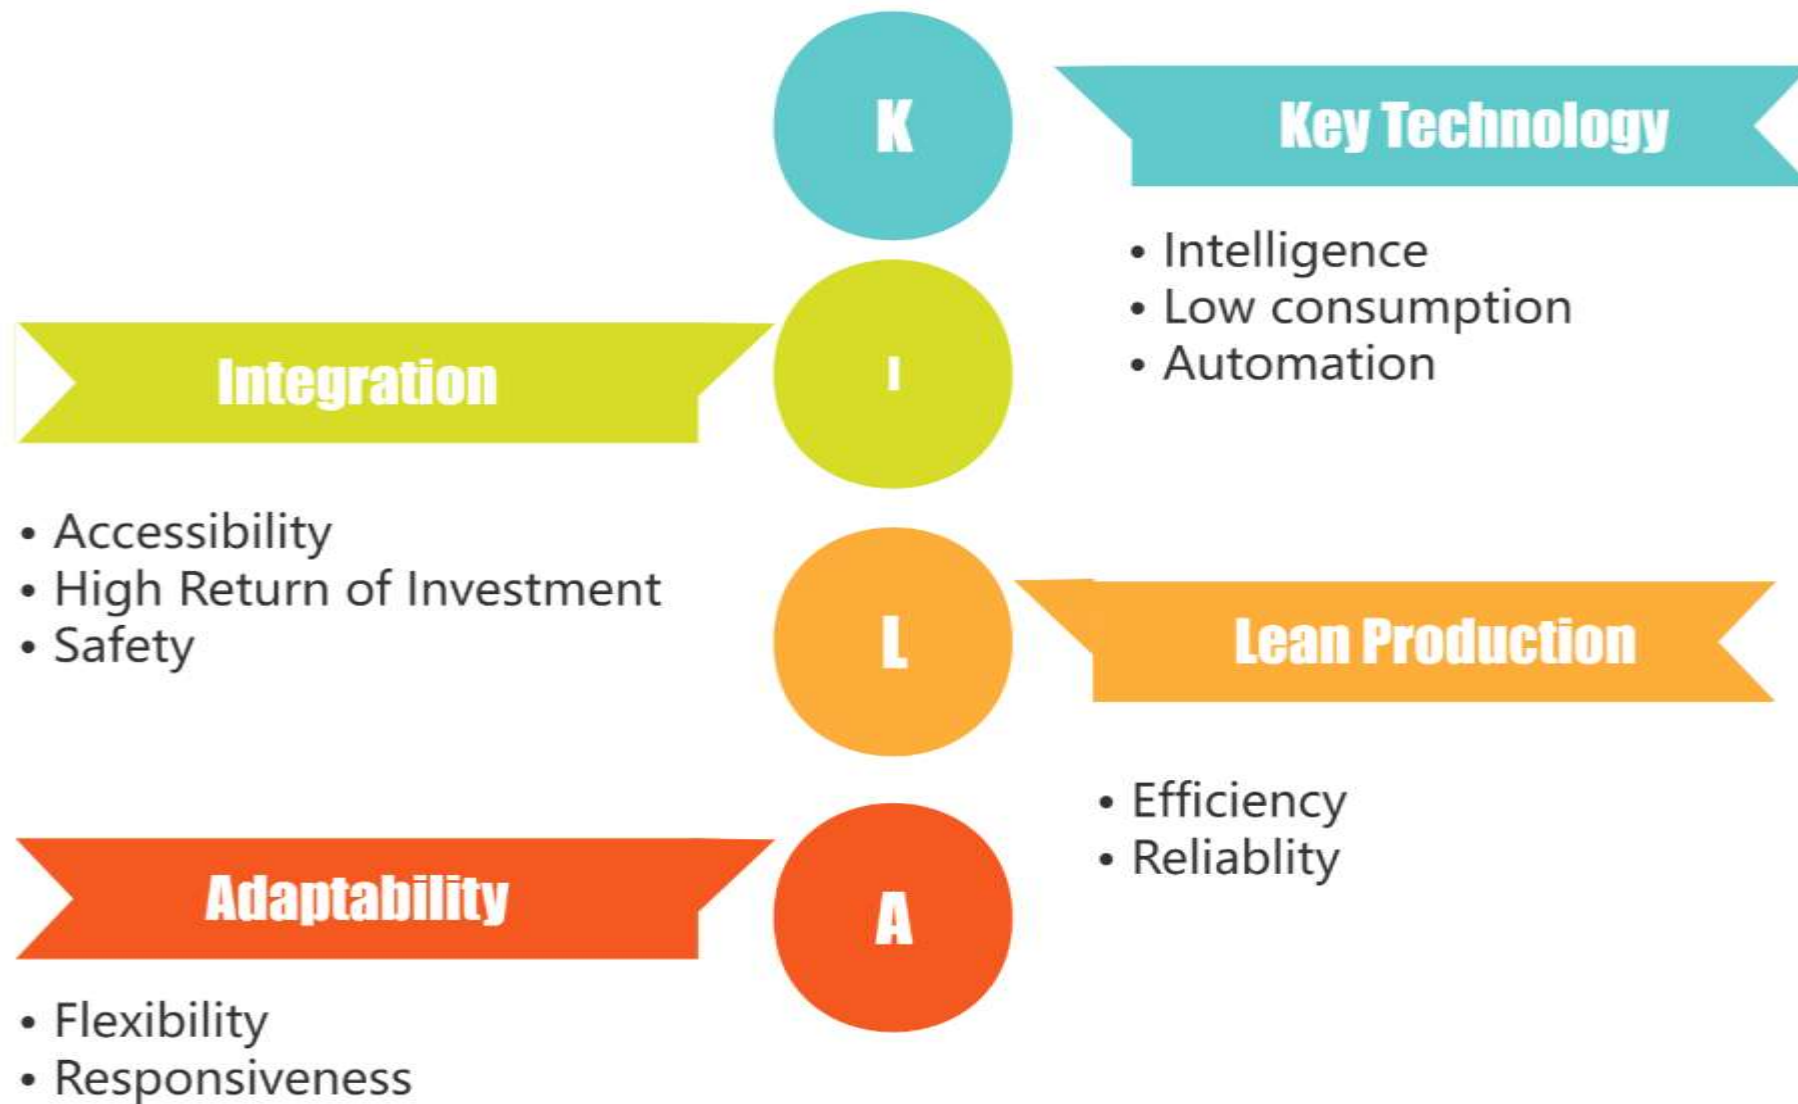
K

Key Technology

• Intelligence
• Low consumption
• Automation

Integration

I

• Accessibility
• High Return of Investment
• Safety

L

Lean Production

• Efficiency
• Reliablity

Adaptability

A

• Flexibility
• Responsiveness